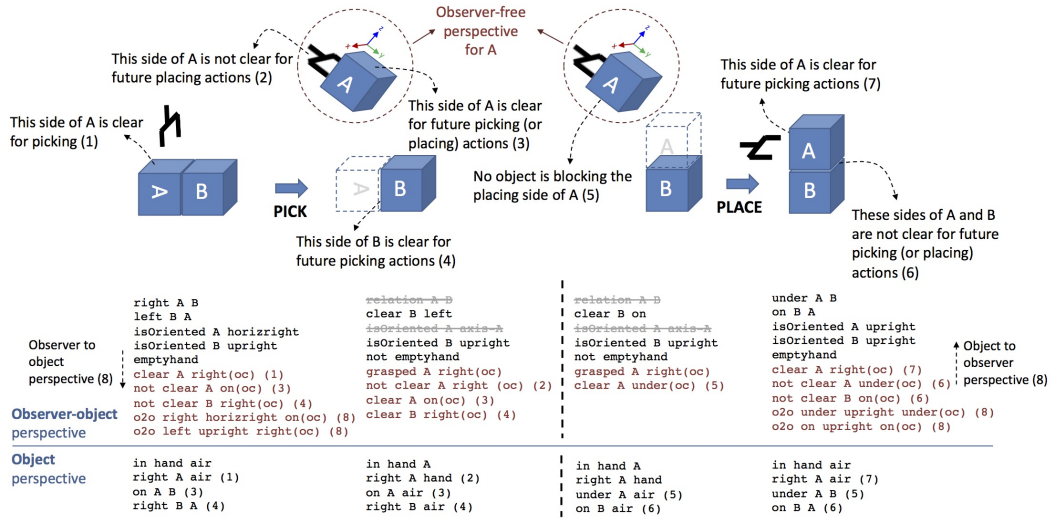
Observer-free perspective for A

This side of A is not clear for future placing actions (2)

This side of A is clear for picking (1)

This side of A is clear for future picking (or placing) actions (3)

No object is blocking the placing side of A (5)

This side of A is clear for future picking actions (7)

A B

PICK

A B

This side of B is clear for future picking actions (4)

A B

PLACE

A B

These sides of A and B are not clear for future picking (or placing) actions (6)

Observer to object perspective (8)

right A B
left B A
isOriented A horizright
isOriented B upright
emptyhand
clear A right(oc) (1)
not clear A on(oc) (3)
not clear B right(oc) (4)
o2o right horizright on(oc) (8)
o2o left upright right(oc) (8)

relation A B
clear B left
isOriented A axis-A
isOriented B upright
not emptyhand
grasped A right(oc)
not clear A right (oc) (2)
clear A on(oc) (3)
clear B right(oc) (4)

relation A B
clear B on
isOriented A axis-A
isOriented B upright
not emptyhand
grasped A right(oc)
clear A under(oc) (5)

under A B
on B A
isOriented A upright
isOriented B upright
emptyhand
clear A right(oc) (7)
not clear A under(oc) (6)
not clear B on(oc) (6)
o2o under upright under(oc) (8)
o2o on upright on(oc) (8)

Object to observer perspective (8)

Observer-object perspective

Object perspective

in hand air
right A air (1)
on A B (3)
right B A (4)

in hand A
right A hand (2)
on A air (3)
right B air (4)

in hand A
right A hand
under A air (5)
on B air (6)

in hand air
right A air (7)
under A B (5)
on B A (6)